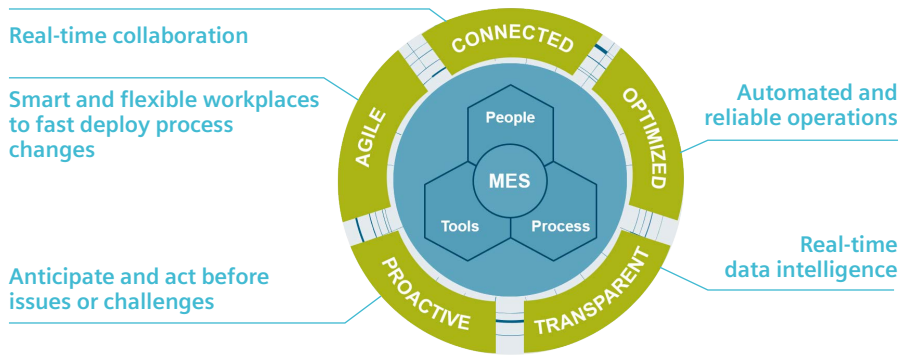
Real-time collaboration

Smart and flexible workplaces to fast deploy process changes

Anticipate and act before issues or challenges

CONNECTED

AGILE

OPTIMIZED

PROACTIVE

TRANSPARENT

People

MES

Tools

Process

Automated and reliable operations

Real-time data intelligence